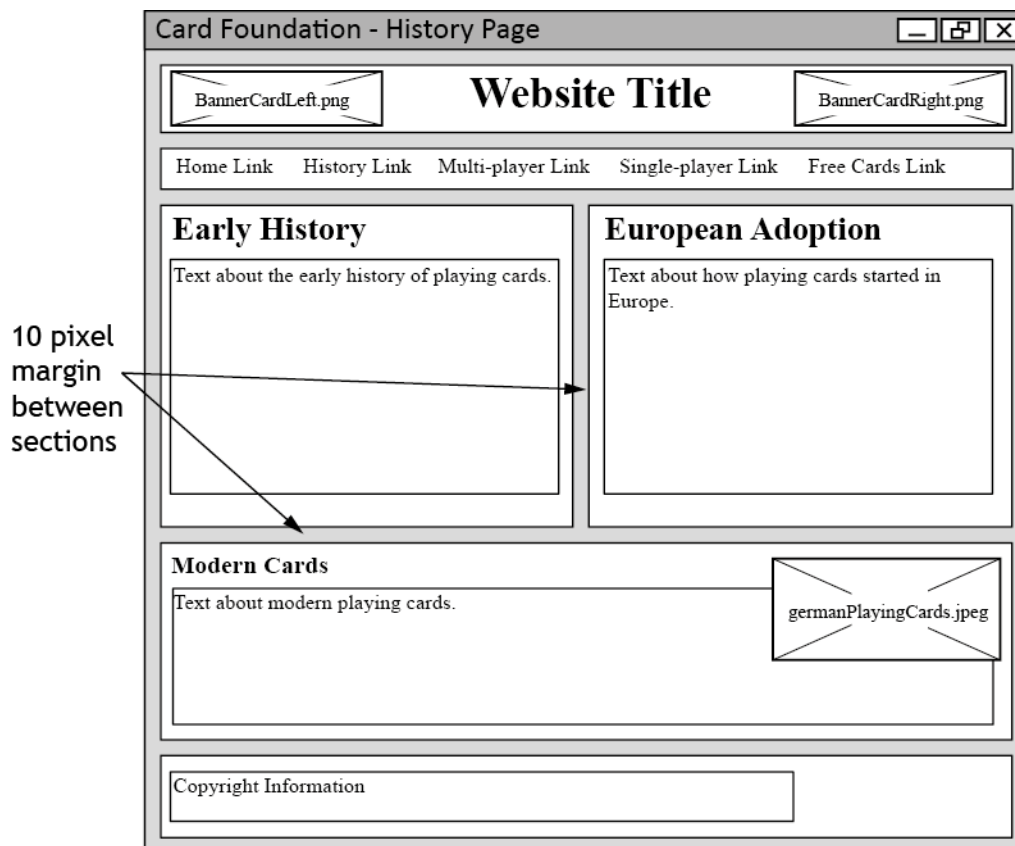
Card Foundation - History Page

BannerCardLeft.png

Website Title

BannerCardRight.png

Home Link History Link Multi-player Link Single-player Link Free Cards Link

Early History

Text about the early history of playing cards.

European Adoption

Text about how playing cards started in Europe.

10 pixel margin between sections

Modern Cards

Text about modern playing cards.

germanPlayingCards.jpeg

Copyright Information